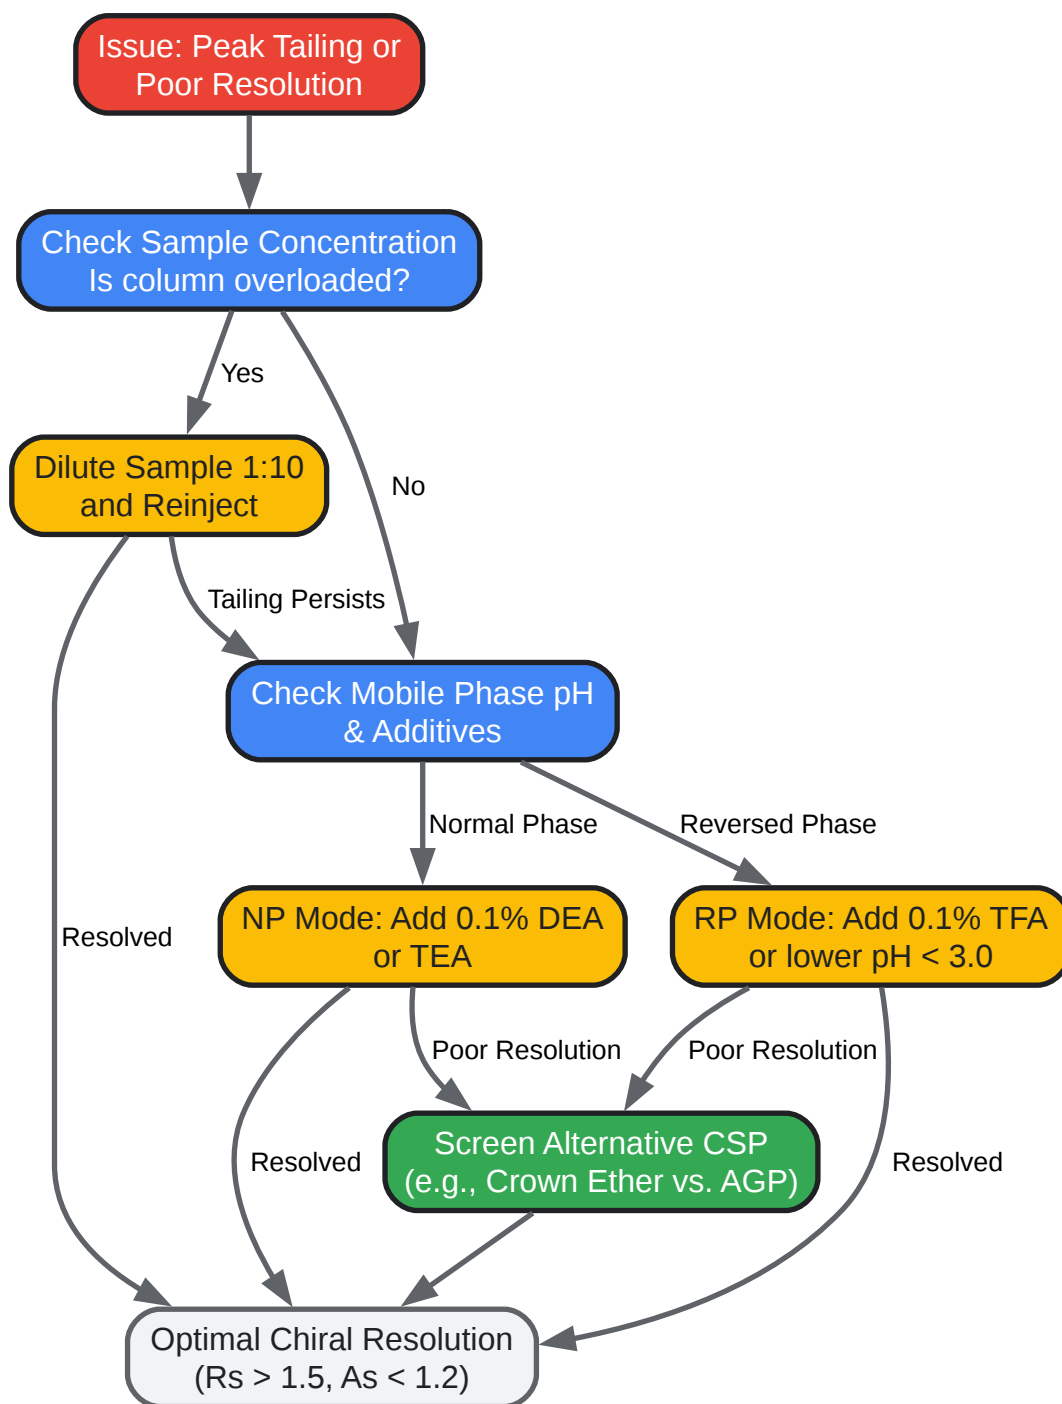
Issue: Peak Tailing or Poor Resolution

Check Sample Concentration
Is column overloaded?

Yes

No

Dilute Sample 1:10 and Reinject

Tailing Persists

Check Mobile Phase pH & Additives

Normal Phase

Reversed Phase

Resolved

NP Mode: Add 0.1% DEA or TEA

RP Mode: Add 0.1% TFA or lower pH < 3.0

Poor Resolution

Poor Resolution

Resolved

Screen Alternative CSP (e.g., Crown Ether vs. AGP)

Resolved

Optimal Chiral Resolution (Rs > 1.5, As < 1.2)